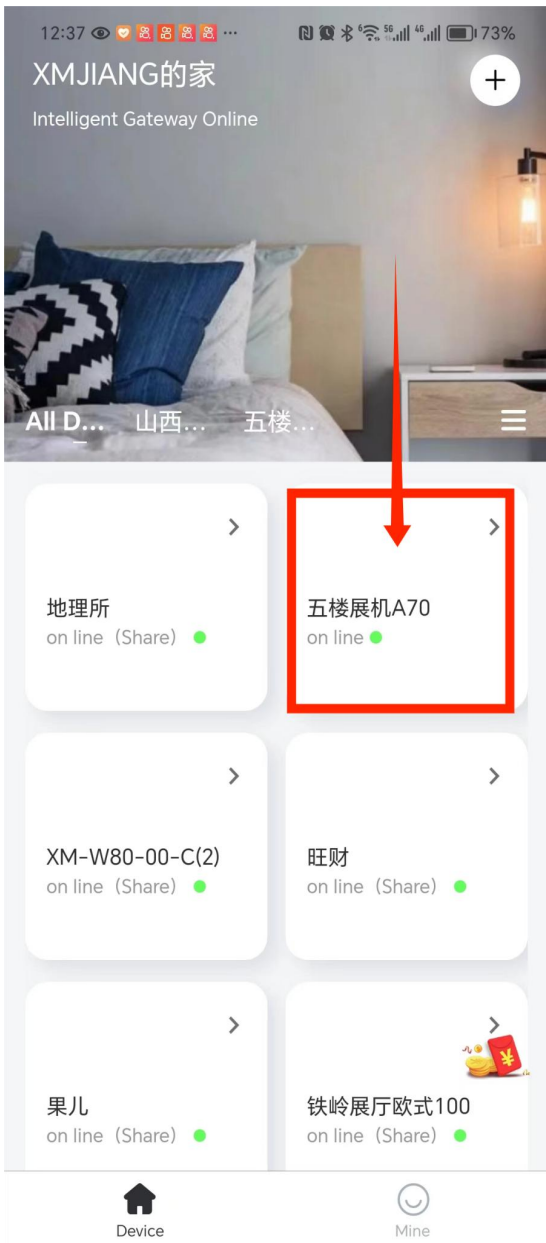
12:37 ··· 73%

XMJIANG的家

Intelligent Gateway Online

+

All D... 山西... 五楼...

地理所
on line（Share）

五楼展机A70
on line

XM-W80-00-C(2)
on line（Share）

旺财
on line（Share）

果儿
on line（Share）

铁岭展厅欧式100
on line（Share）

Device

Mine